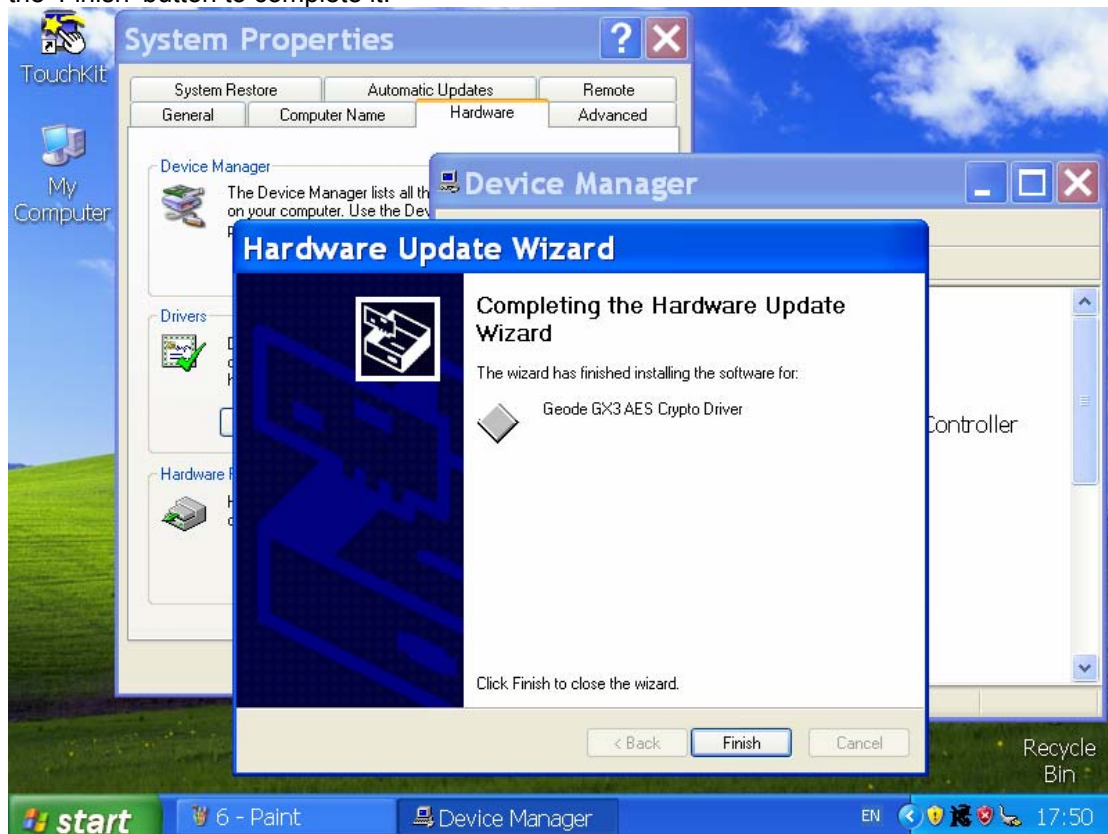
the "Finish" button to complete it.

TouchKit

My Computer

System Properties

System Restore | Automatic Updates | Remote
General | Computer Name | Hardware | Advanced

Device Manager
The Device Manager lists all th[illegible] on your computer. Use the Dev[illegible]

Drivers

Hardware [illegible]

Device Manager

Controller

Hardware Update Wizard

Completing the Hardware Update Wizard

The wizard has finished installing the software for:

Geode GX3 AES Crypto Driver

Click Finish to close the wizard.

< Back | Finish | Cancel

Recycle Bin

start | 6 - Paint | Device Manager | EN | 17:50